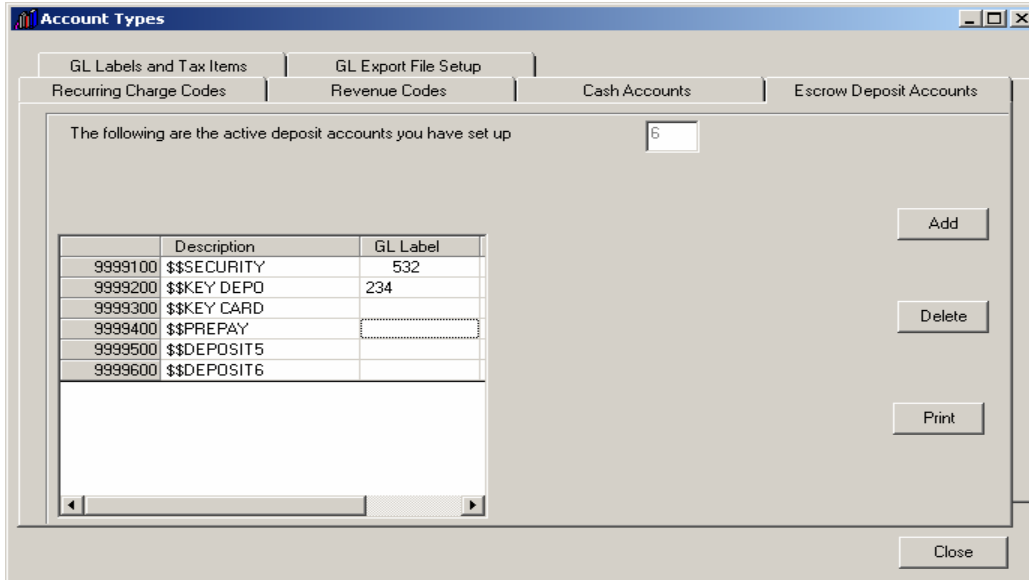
Account Types

GL Labels and Tax Items
GL Export File Setup
Recurring Charge Codes
Revenue Codes
Cash Accounts
Escrow Deposit Accounts

The following are the active deposit accounts you have set up
6

| | Description | GL Label |
|---|---|---|
| 9999100 | $$SECURITY | 532 |
| 9999200 | $$KEY DEPO | 234 |
| 9999300 | $$KEY CARD | |
| 9999400 | $$PREPAY | |
| 9999500 | $$DEPOSIT5 | |
| 9999600 | $$DEPOSIT6 | |

Add
Delete
Print
Close